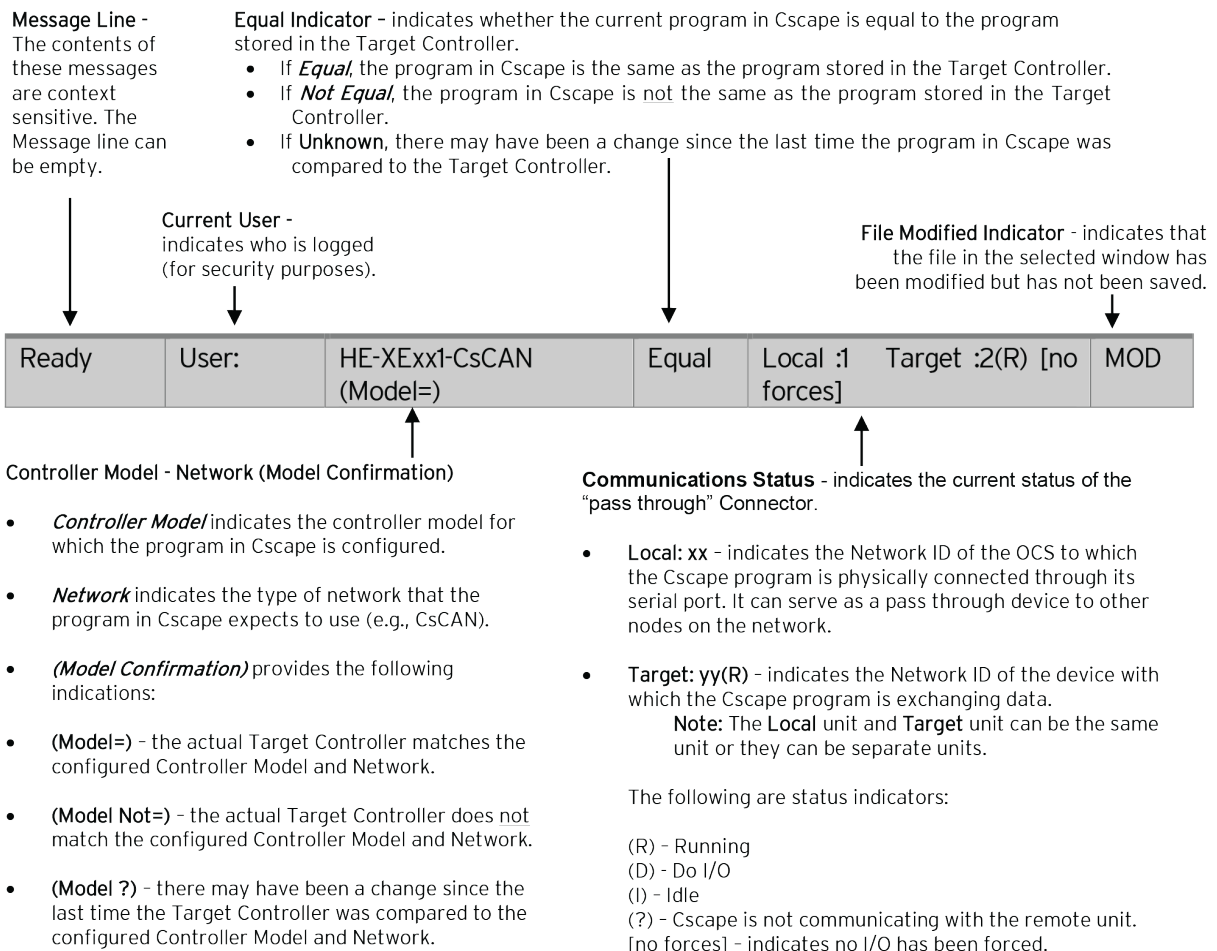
Message Line - The contents of these messages are context sensitive. The Message line can be empty.

Equal Indicator – indicates whether the current program in Cscape is equal to the program stored in the Target Controller.

- If *Equal*, the program in Cscape is the same as the program stored in the Target Controller.
- If *Not Equal*, the program in Cscape is not the same as the program stored in the Target Controller.
- If Unknown, there may have been a change since the last time the program in Cscape was compared to the Target Controller.

Current User - indicates who is logged (for security purposes).

File Modified Indicator - indicates that the file in the selected window has been modified but has not been saved.

| Ready | User: | HE-XExx1-CsCAN (Model=) | Equal | Local :1 Target :2(R) [no forces] | MOD |
|---|---|---|---|---|---|

Controller Model - Network (Model Confirmation)

- *Controller Model* indicates the controller model for which the program in Cscape is configured.
- *Network* indicates the type of network that the program in Cscape expects to use (e.g., CsCAN).
- *(Model Confirmation)* provides the following indications:
- (Model=) – the actual Target Controller matches the configured Controller Model and Network.
- (Model Not=) – the actual Target Controller does not match the configured Controller Model and Network.
- (Model ?) – there may have been a change since the last time the Target Controller was compared to the configured Controller Model and Network.

Communications Status - indicates the current status of the "pass through" Connector.

- Local: xx – indicates the Network ID of the OCS to which the Cscape program is physically connected through its serial port. It can serve as a pass through device to other nodes on the network.
- Target: yy(R) – indicates the Network ID of the device with which the Cscape program is exchanging data.
  Note: The Local unit and Target unit can be the same unit or they can be separate units.

The following are status indicators:

(R) – Running
(D) – Do I/O
(I) – Idle
(?) – Cscape is not communicating with the remote unit.
[no forces] – indicates no I/O has been forced.